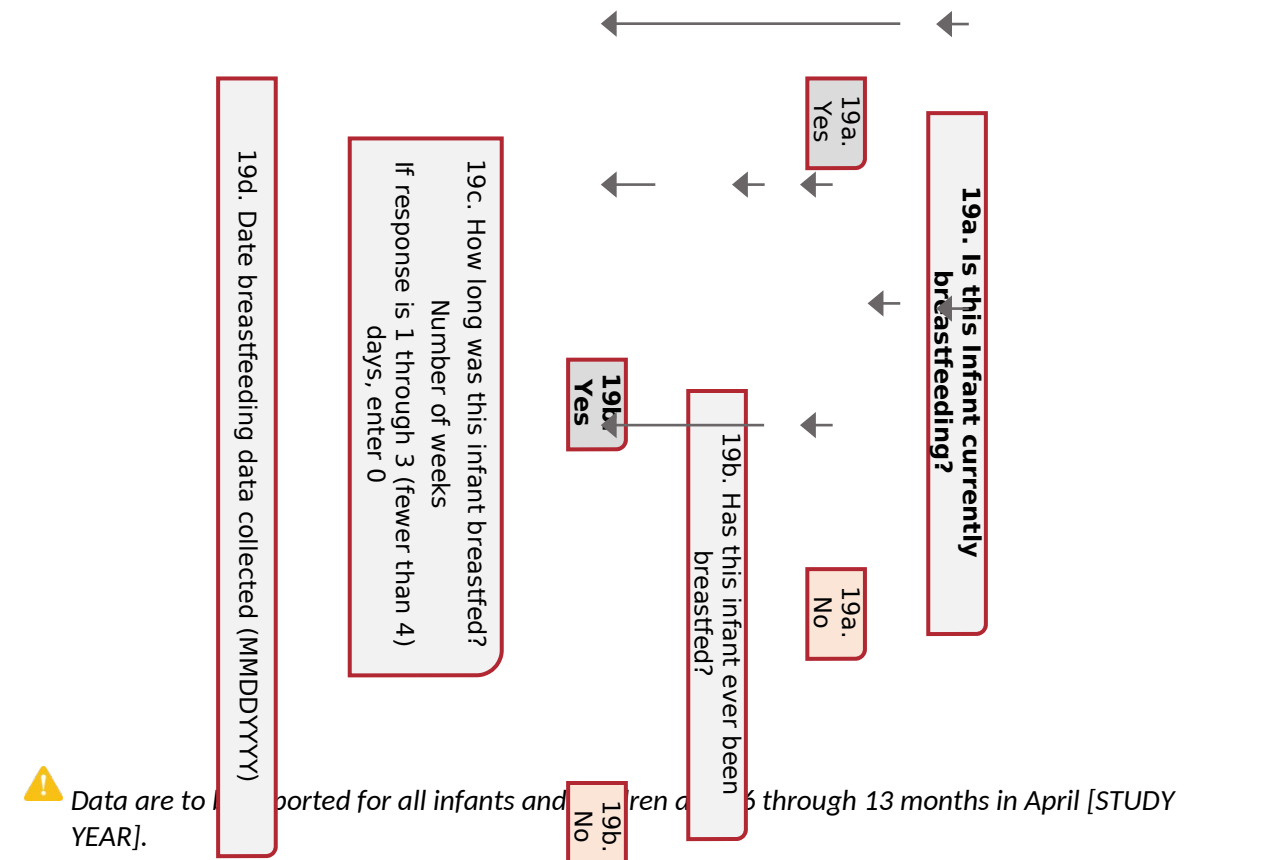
19a. Is this Infant currently breastfeeding?

19a. Yes

19a. No

19b. Has this infant ever been breastfed?

19b. Yes

19b. No

19c. How long was this infant breastfed? Number of weeks If response is 1 through 3 (fewer than 4) days, enter 0

19d. Date breastfeeding data collected (MMDDYYYY)

Data are to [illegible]ported for all infants and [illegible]ren a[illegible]6 through 13 months in April [STUDY YEAR].